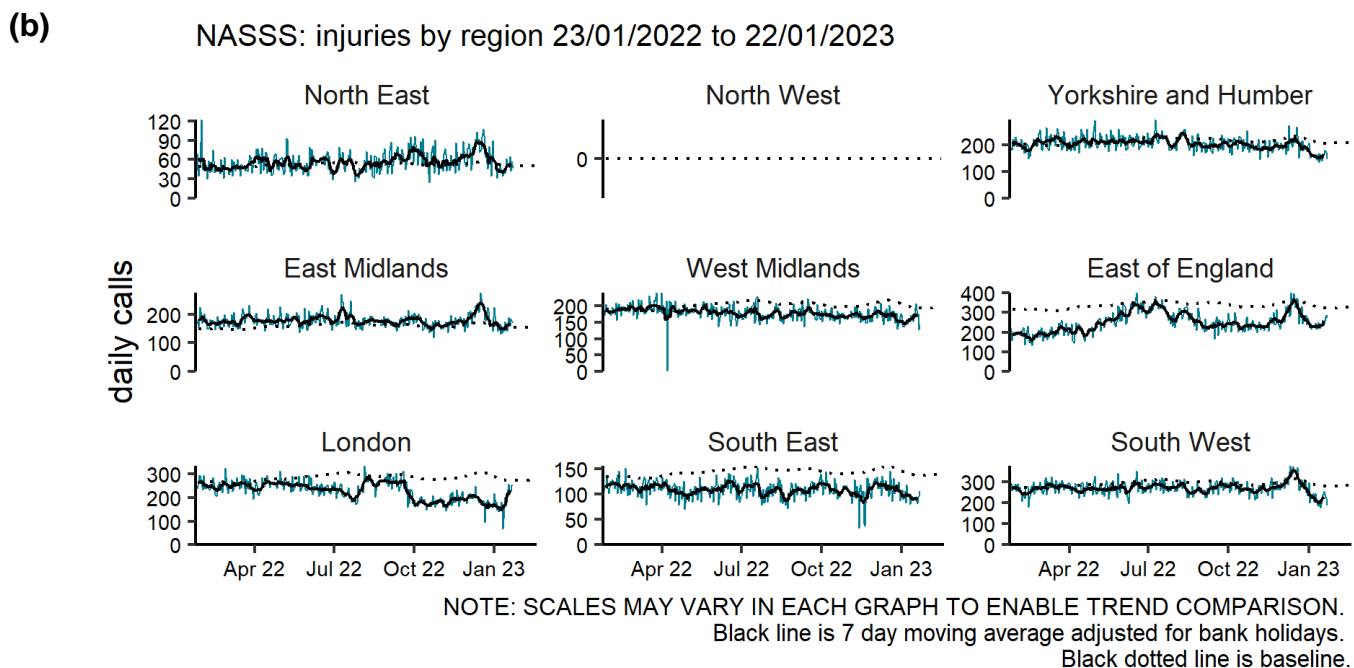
(b)

NASSS: injuries by region 23/01/2022 to 22/01/2023

daily calls

North East
120
90
60
30
0

North West
0

Yorkshire and Humber
200
100
0

East Midlands
200
100
0

West Midlands
200
150
100
50
0

East of England
400
300
200
100
0

London
300
200
100
0

Apr 22 Jul 22 Oct 22 Jan 23

South East
150
100
50
0

Apr 22 Jul 22 Oct 22 Jan 23

South West
300
200
100
0

Apr 22 Jul 22 Oct 22 Jan 23

NOTE: SCALES MAY VARY IN EACH GRAPH TO ENABLE TREND COMPARISON.
Black line is 7 day moving average adjusted for bank holidays.
Black dotted line is baseline.